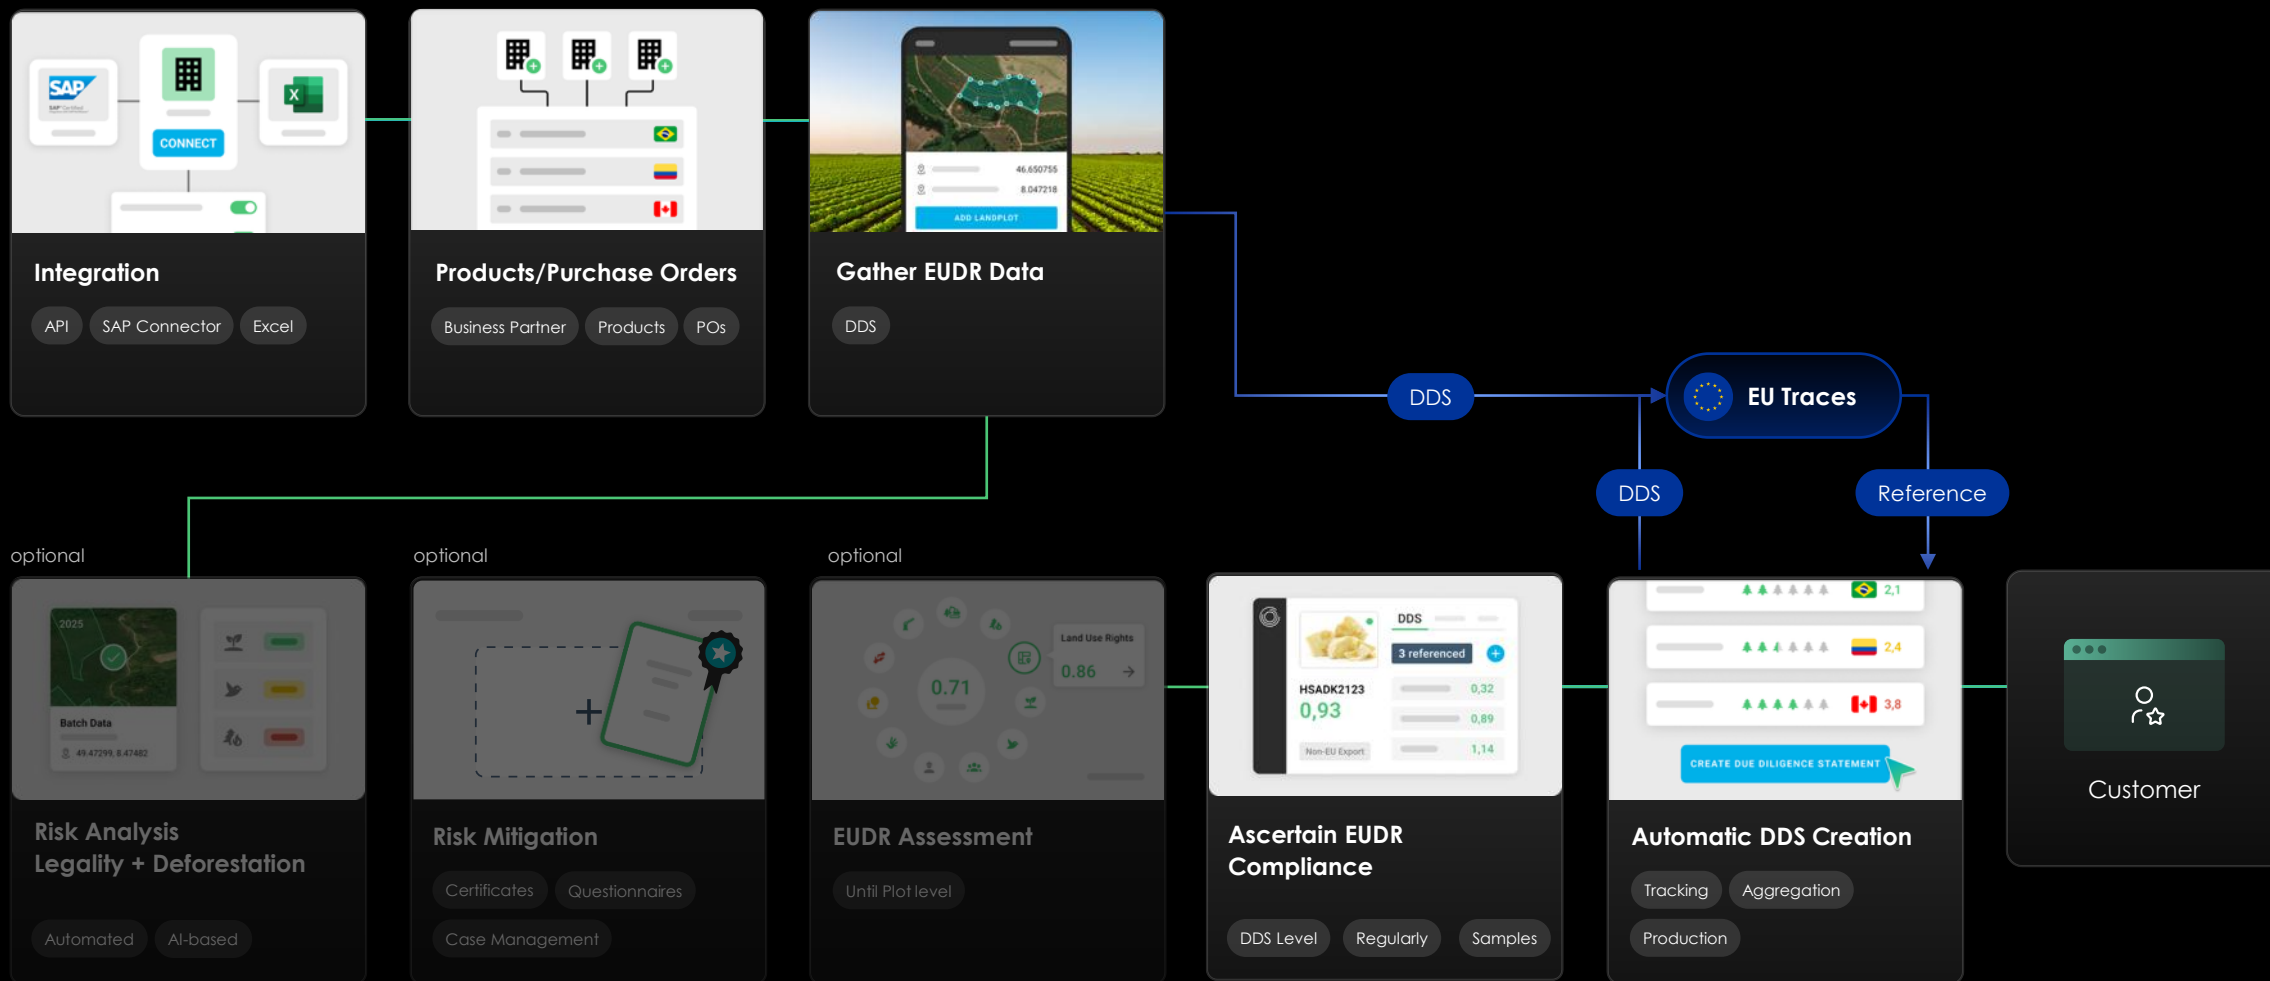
SAP

CONNECT

Integration

API SAP Connector Excel

Products/Purchase Orders

Business Partner Products POs

46.650755
8.047218
ADD LANDPLOT

Gather EUDR Data

DDS

DDS

EU Traces

DDS

Reference

optional

optional

optional

2025

Batch Data

49.47299, 8.47482

Risk Analysis
Legality + Deforestation

Automated AI-based

Risk Mitigation

Certificates Questionnaires

Case Management

Land Use Rights
0.86

0.71

EUDR Assessment

Until Plot level

DDS
3 referenced
HSADK2123
0,93
Non-EU Export
0,32
0,89
1,14

Ascertain EUDR Compliance

DDS Level Regularly Samples

2,1
2,4
3,8
CREATE DUE DILIGENCE STATEMENT

Automatic DDS Creation

Tracking Aggregation

Production

Customer